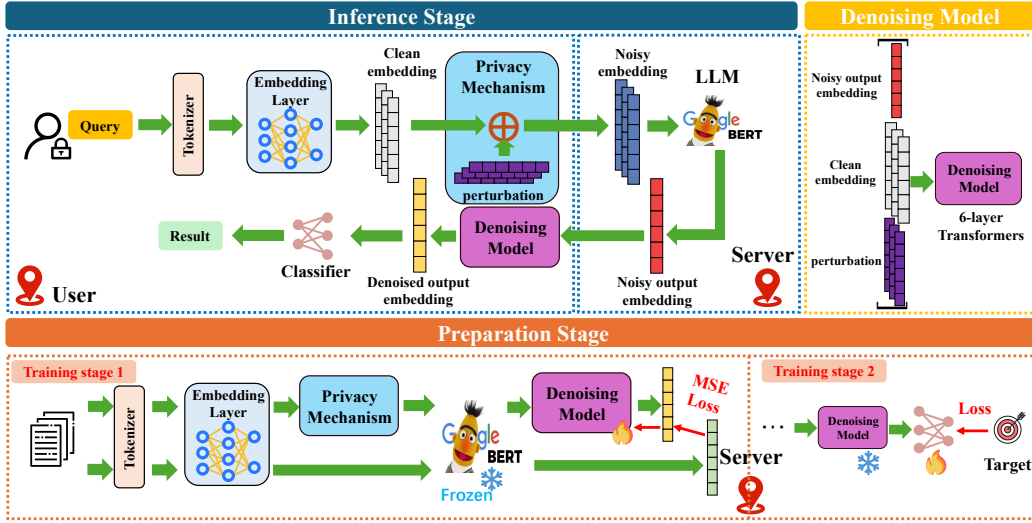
Inference Stage

Denoising Model

Query

Tokenizer

Embedding Layer

Clean embedding

Privacy Mechanism

perturbation

Noisy embedding

LLM

Google BERT

Result

Classifier

Denoised output embedding

Denoising Model

Noisy output embedding

Server

User

Noisy output embedding

Clean embedding

Denoising Model

6-layer Transformers

perturbation

Preparation Stage

Training stage 1

Tokenizer

Embedding Layer

Privacy Mechanism

Google BERT

Frozen

Denoising Model

MSE Loss

Server

...

Training stage 2

Denoising Model

Loss

Target